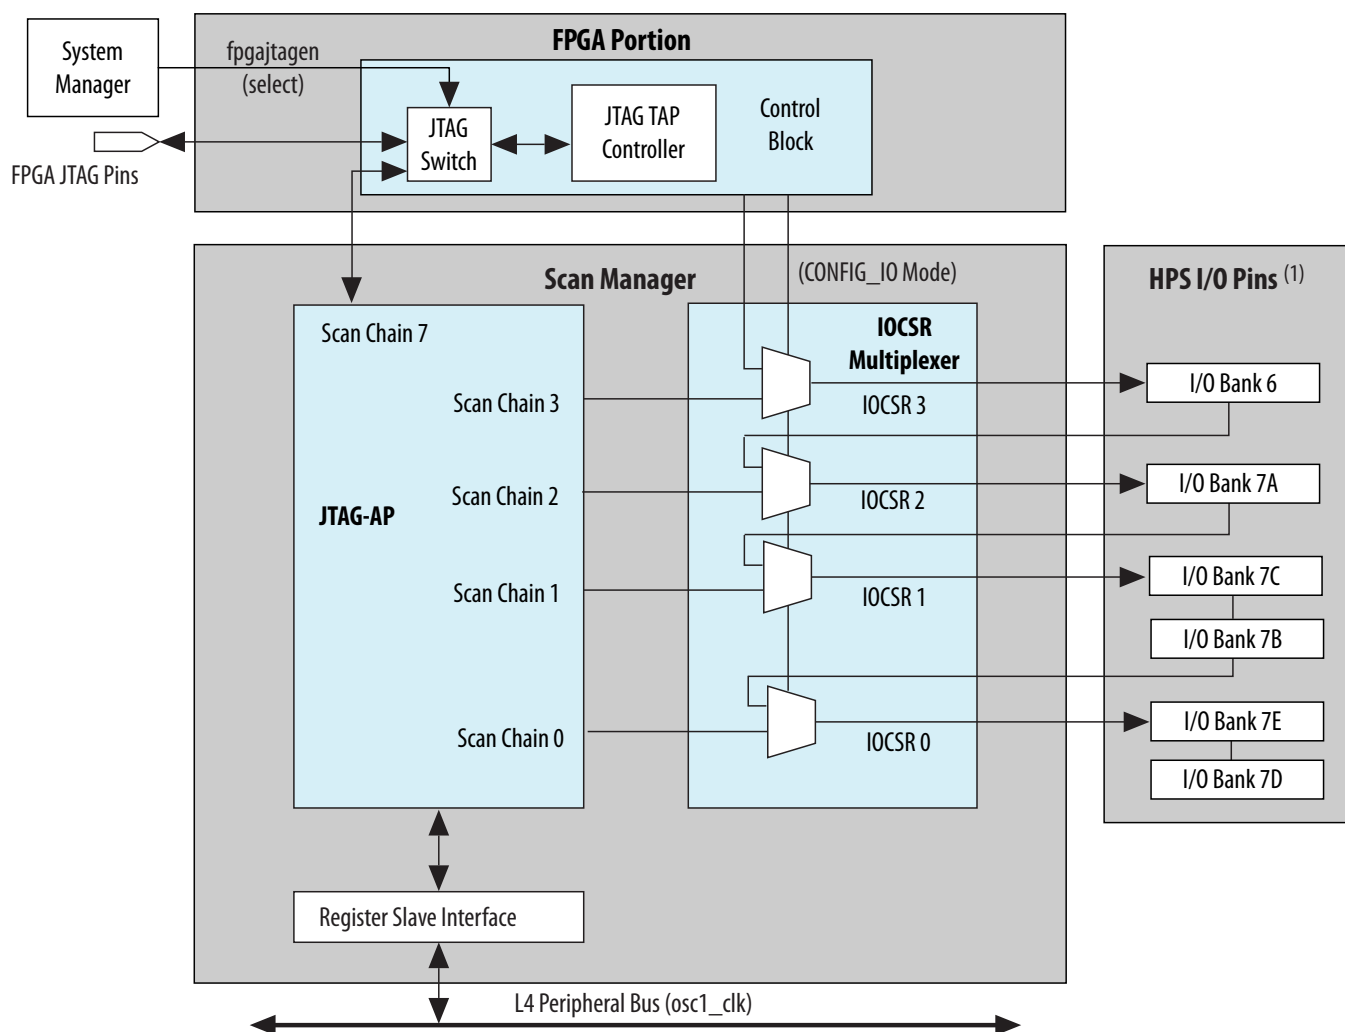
System Manager

fpgajtagen (select)

FPGA Portion

JTAG Switch

JTAG TAP Controller

Control Block

FPGA JTAG Pins

Scan Manager

(CONFIG_IO Mode)

HPS I/O Pins (1)

Scan Chain 7

IOCSR Multiplexer

Scan Chain 3

IOCSR 3

I/O Bank 6

Scan Chain 2

IOCSR 2

I/O Bank 7A

JTAG-AP

Scan Chain 1

IOCSR 1

I/O Bank 7C

I/O Bank 7B

Scan Chain 0

IOCSR 0

I/O Bank 7E

I/O Bank 7D

Register Slave Interface

L4 Peripheral Bus (osc1_clk)